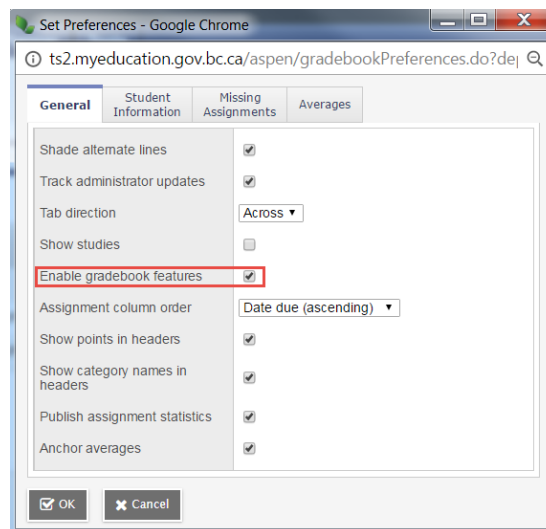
Set Preferences - Google Chrome

ts2.myeducation.gov.bc.ca/aspen/gradebookPreferences.do?de

General | Student Information | Missing Assignments | Averages

| | |
|---|---|
| Shade alternate lines | ☑ |
| Track administrator updates | ☑ |
| Tab direction | Across ▾ |
| Show studies | ☐ |
| Enable gradebook features | ☑ |
| Assignment column order | Date due (ascending) ▾ |
| Show points in headers | ☑ |
| Show category names in headers | ☑ |
| Publish assignment statistics | ☑ |
| Anchor averages | ☑ |

OK    Cancel